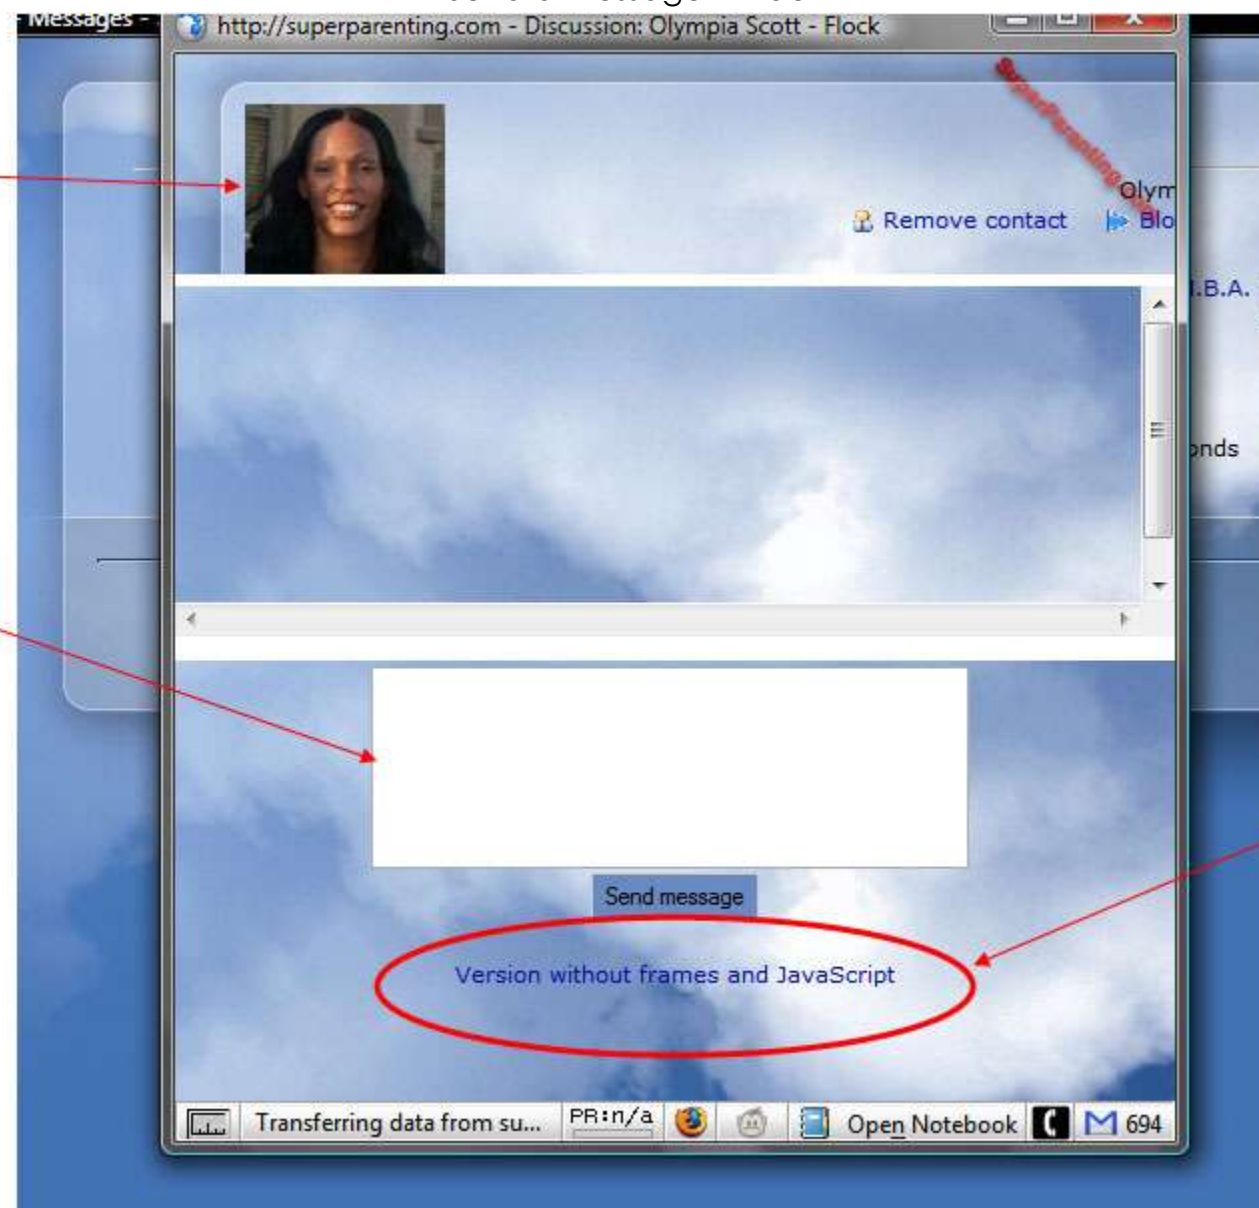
Messages -

http://superparenting.com - Discussion: Olympia Scott - Flock

SuperParenting

Olym

Remove contact

Blo

.B.A.

onds

Send message

Version without frames and JavaScript

Transferring data from su...

PR:n/a

Open Notebook

694